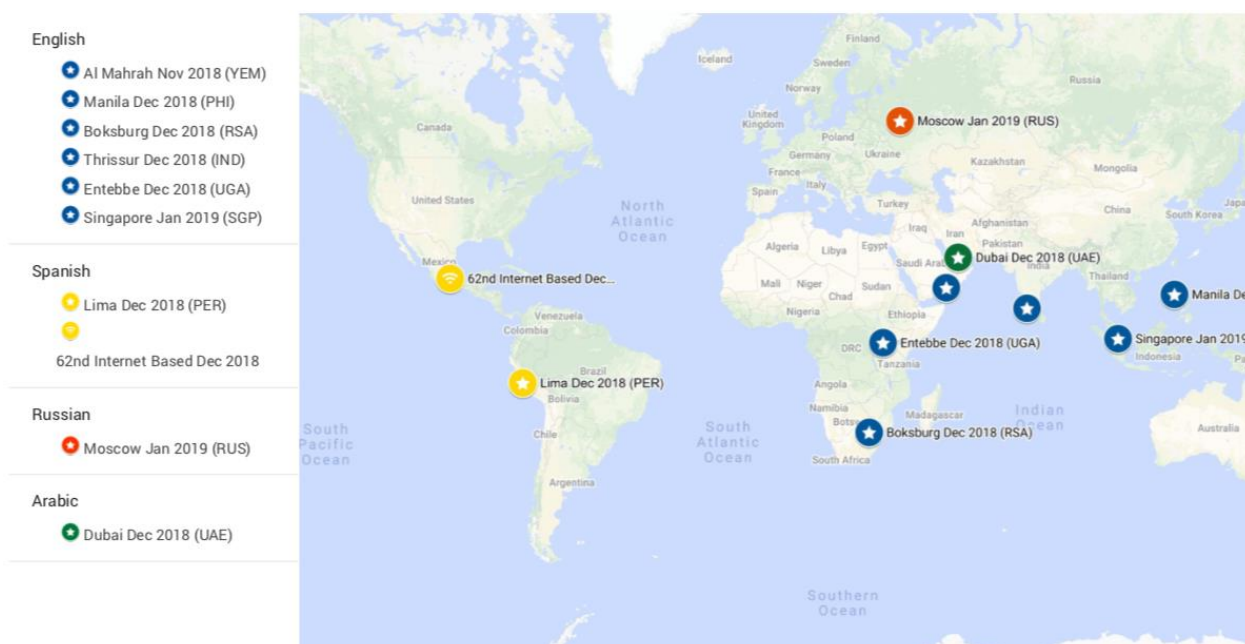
English
Al Mahrah Nov 2018 (YEM)
Manila Dec 2018 (PHI)
Boksburg Dec 2018 (RSA)
Thrissur Dec 2018 (IND)
Entebbe Dec 2018 (UGA)
Singapore Jan 2019 (SGP)

Spanish
Lima Dec 2018 (PER)
62nd Internet Based Dec 2018

Russian
Moscow Jan 2019 (RUS)

Arabic
Dubai Dec 2018 (UAE)

Finland
Iceland
Sweden
Norway
Russia
United Kingdom
Poland
Moscow Jan 2019 (RUS)
Canada
Germany
Ukraine
Kazakhstan
France
Italy
Mongolia
Spain
United States
North Atlantic Ocean
Turkey
China
South Korea
Japa
Afghanistan
Iraq
Iran
Algeria
Libya
Egypt
Pakistan
Saudi Arabia
Dubai Dec 2018 (UAE)
India
Mexico
62nd Internet Based Dec...
Mali
Niger
Chad
Sudan
Thailand
Manila De
Venezuela
Nigeria
Ethiopia
Colombia
DRC
Entebbe Dec 2018 (UGA)
Singapore Jan 2019
Indonesia
Tanzania
Brazil
Lima Dec 2018 (PER)
Bolivia
Angola
Namibia
Madagascar
Indian Ocean
Botswana
Boksburg Dec 2018 (RSA)
South Pacific Ocean
Chile
South Atlantic Ocean
Australia
South Africa
Argentina
Southern Ocean